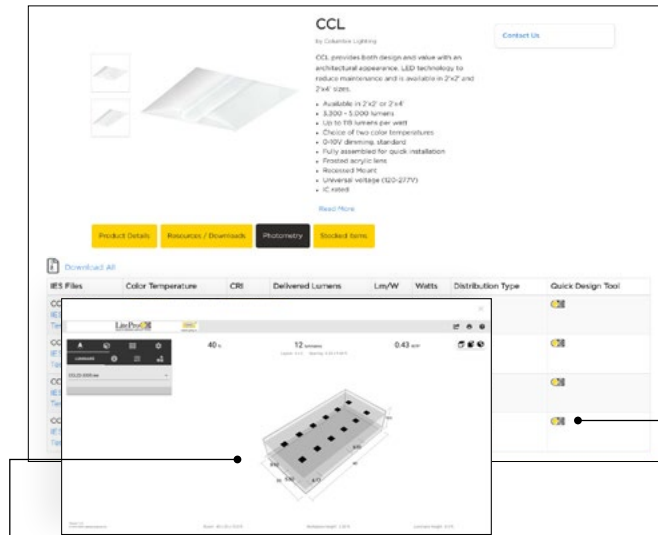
CCL

by Columbia Lighting

CCL provides both design and value with an architectural appearance. LED technology to reduce maintenance and is available in 2'x2' and 2'x4' sizes.

- Available in 2'x2' or 2'x4'
- 3,300 - 5,000 lumens
- Up to 118 lumens per watt
- Choice of two color temperatures
- 0-10V dimming, standard
- Fully assembled for quick installation
- Frosted acrylic lens
- Recessed Mount
- Universal voltage (120-277V)
- IC rated

Read More

Contact Us

Product Details | Resources / Downloads | Photometry | Stocked Items

Download All

| IES Files | Color Temperature | CRI | Delivered Lumens | Lm/W | Watts | Distribution Type | Quick Design Tool |
|---|---|---|---|---|---|---|---|

LitePro

40 fc

12 luminaires

0.43 w/ft²

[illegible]